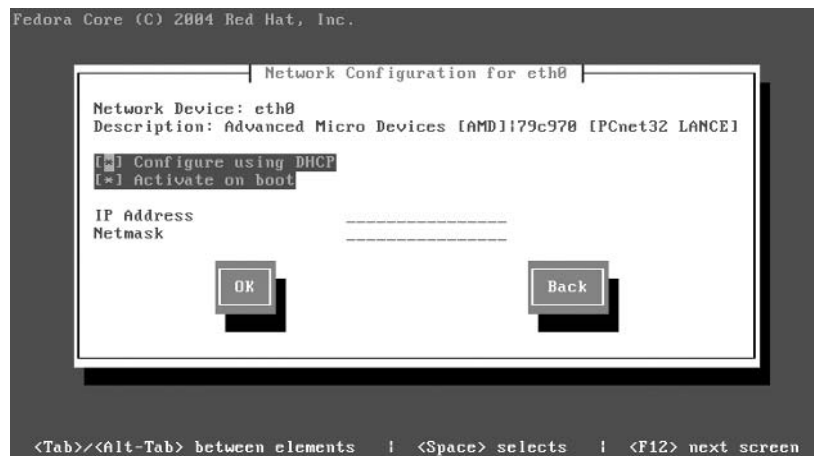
Fedora Core (C) 2004 Red Hat, Inc.

Network Configuration for eth0

Network Device: eth0
Description: Advanced Micro Devices [AMD]|79c970 [PCnet32 LANCE]

[*] Configure using DHCP
[*] Activate on boot

IP Address ________________
Netmask ________________

OK

Back

<Tab>/<Alt-Tab> between elements | <Space> selects | <F12> next screen